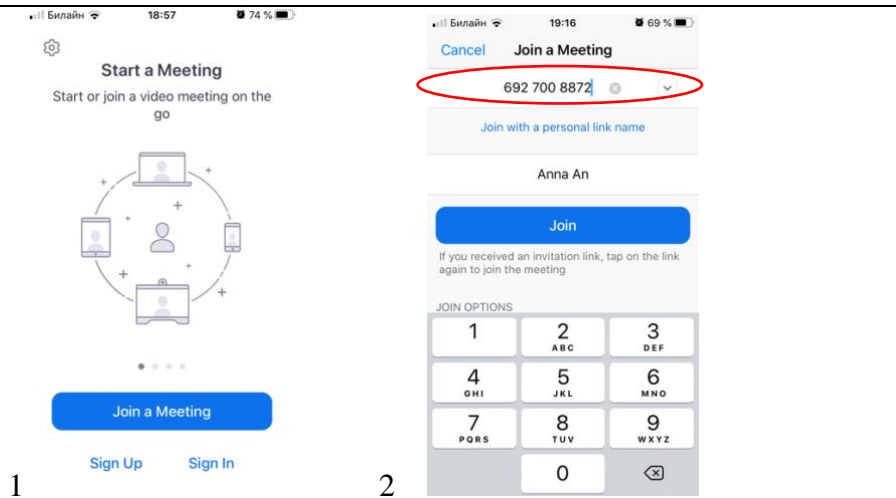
Билайн 18:57 74 %

Start a Meeting

Start or join a video meeting on the go

Join a Meeting

Sign Up Sign In

1

Билайн 19:16 69 %

Cancel Join a Meeting

692 700 8872

Join with a personal link name

Anna An

Join

If you received an invitation link, tap on the link again to join the meeting

JOIN OPTIONS

| 1 | 2 ABC | 3 DEF |
|---|---|---|
| 4 GHI | 5 JKL | 6 MNO |
| 7 PQRS | 8 TUV | 9 WXYZ |
| | 0 | |

2